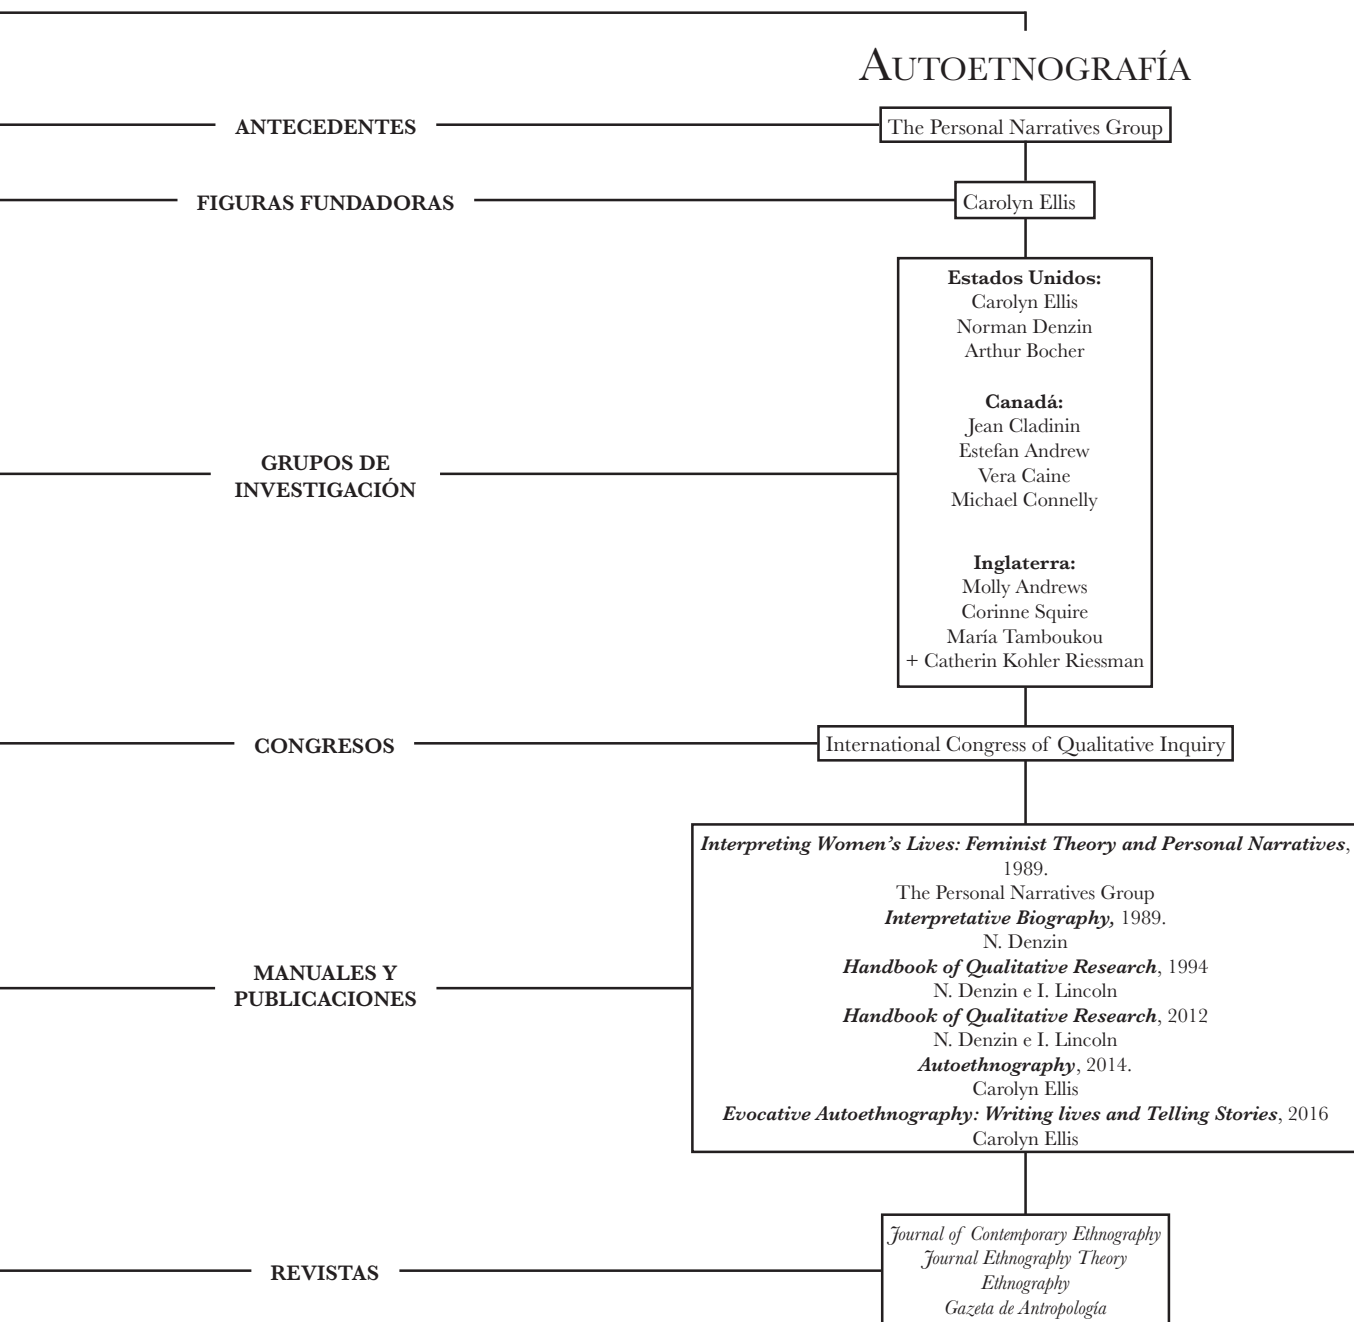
AUTOETNOGRAFÍA

ANTECEDENTES

The Personal Narratives Group

FIGURAS FUNDADORAS

Carolyn Ellis

GRUPOS DE INVESTIGACIÓN

**Estados Unidos:**
Carolyn Ellis
Norman Denzin
Arthur Bocher

**Canadá:**
Jean Cladinin
Estefan Andrew
Vera Caine
Michael Connelly

**Inglaterra:**
Molly Andrews
Corinne Squire
María Tamboukou
+ Catherin Kohler Riessman

CONGRESOS

International Congress of Qualitative Inquiry

MANUALES Y PUBLICACIONES

*Interpreting Women's Lives: Feminist Theory and Personal Narratives*, 1989.
The Personal Narratives Group
*Interpretative Biography,* 1989.
N. Denzin
*Handbook of Qualitative Research*, 1994
N. Denzin e I. Lincoln
*Handbook of Qualitative Research*, 2012
N. Denzin e I. Lincoln
*Autoethnography*, 2014.
Carolyn Ellis
*Evocative Autoethnography: Writing lives and Telling Stories*, 2016
Carolyn Ellis

REVISTAS

*Journal of Contemporary Ethnography*
*Journal Ethnography Theory*
*Ethnography*
*Gazeta de Antropología*